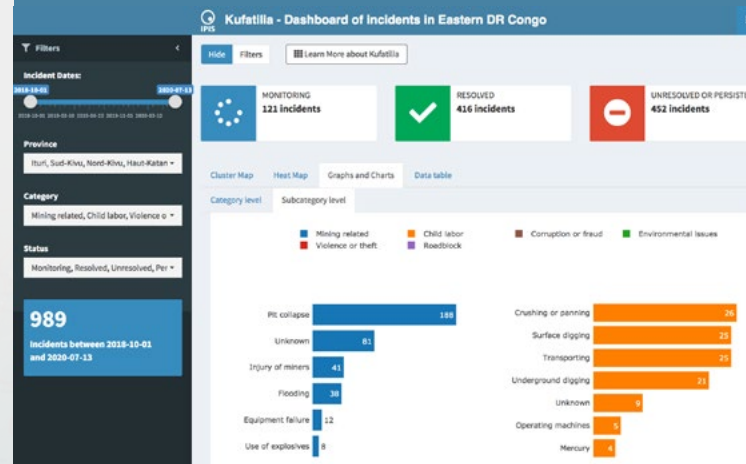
IPIS Kufatilia - Dashboard of incidents in Eastern DR Congo

Filters

Incident Dates:

2018-10-01 2020-07-13

Province

Ituri, Sud-Kivu, Nord-Kivu, Haut-Katan

Category

Mining related, Child labor, Violence o

Status

Monitoring, Resolved, Unresolved, Per

989

Incidents between 2018-10-01 and 2020-07-13

Hide Filters Learn More about Kufatilia

MONITORING
121 incidents

RESOLVED
416 incidents

UNRESOLVED OR PERSISTE
452 incidents

Cluster Map Heat Map Graphs and Charts Data table

Category level Subcategory level

Mining related Child labor Corruption or fraud Environmental issues
Violence or theft Roadblock

Pit collapse 188
Unknown 81
Injury of miners 41
Flooding 38
Equipment failure 12
Use of explosives 8

Crushing or panning 26
Surface digging 25
Transporting 25
Underground digging 21
Unknown 9
Operating machines 5
Mercury 4